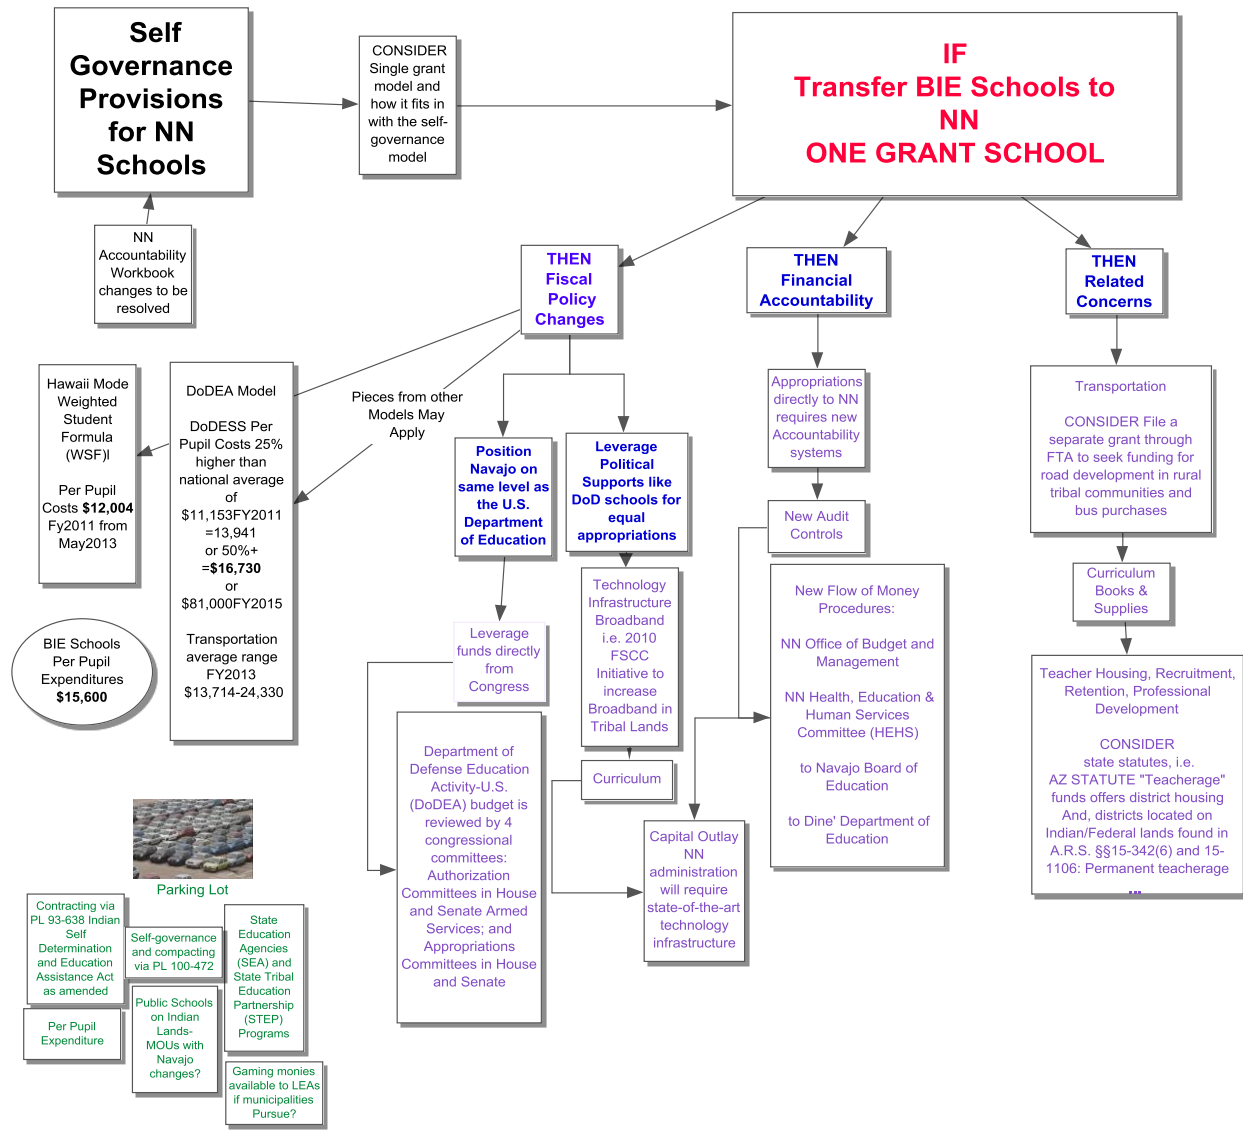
Self Governance Provisions for NN Schools

CONSIDER Single grant model and how it fits in with the self-governance model

IF Transfer BIE Schools to NN ONE GRANT SCHOOL

NN Accountability Workbook changes to be resolved

THEN Fiscal Policy Changes

THEN Financial Accountability

THEN Related Concerns

Hawaii Mode Weighted Student Formula (WSF)l

Per Pupil Costs **$12,004** Fy2011 from May2013

DoDEA Model

DoDESS Per Pupil Costs 25% higher than national average of $11,153FY2011 =13,941 or 50%+ =**$16,730** or $81,000FY2015

Transportation average range FY2013 $13,714-24,330

Pieces from other Models May Apply

Position Navajo on same level as the U.S. Department of Education

Leverage Political Supports like DoD schools for equal appropriations

Appropriations directly to NN requires new Accountability systems

New Audit Controls

Transportation

CONSIDER File a separate grant through FTA to seek funding for road development in rural tribal communities and bus purchases

Curriculum Books & Supplies

Teacher Housing, Recruitment, Retention, Professional Development

CONSIDER state statutes, i.e. AZ STATUTE "Teacherage" funds offers district housing And, districts located on Indian/Federal lands found in A.R.S. §§15-342(6) and 15-1106: Permanent teacherage ...

BIE Schools Per Pupil Expenditures **$15,600**

Leverage funds directly from Congress

Technology Infrastructure Broadband i.e. 2010 FSCC Initiative to increase Broadband in Tribal Lands

New Flow of Money Procedures:

NN Office of Budget and Management

NN Health, Education & Human Services Committee (HEHS)

to Navajo Board of Education

to Dine' Department of Education

Curriculum

Department of Defense Education Activity-U.S. (DoDEA) budget is reviewed by 4 congressional committees: Authorization Committees in House and Senate Armed Services; and Appropriations Committees in House and Senate

Capital Outlay NN administration will require state-of-the-art technology infrastructure

Parking Lot

Contracting via PL 93-638 Indian Self Determination and Education Assistance Act as amended

Self-governance and compacting via PL 100-472

State Education Agencies (SEA) and State Tribal Education Partnership (STEP) Programs

Per Pupil Expenditure

Public Schools on Indian Lands- MOUs with Navajo changes?

Gaming monies available to LEAs if municipalities Pursue?